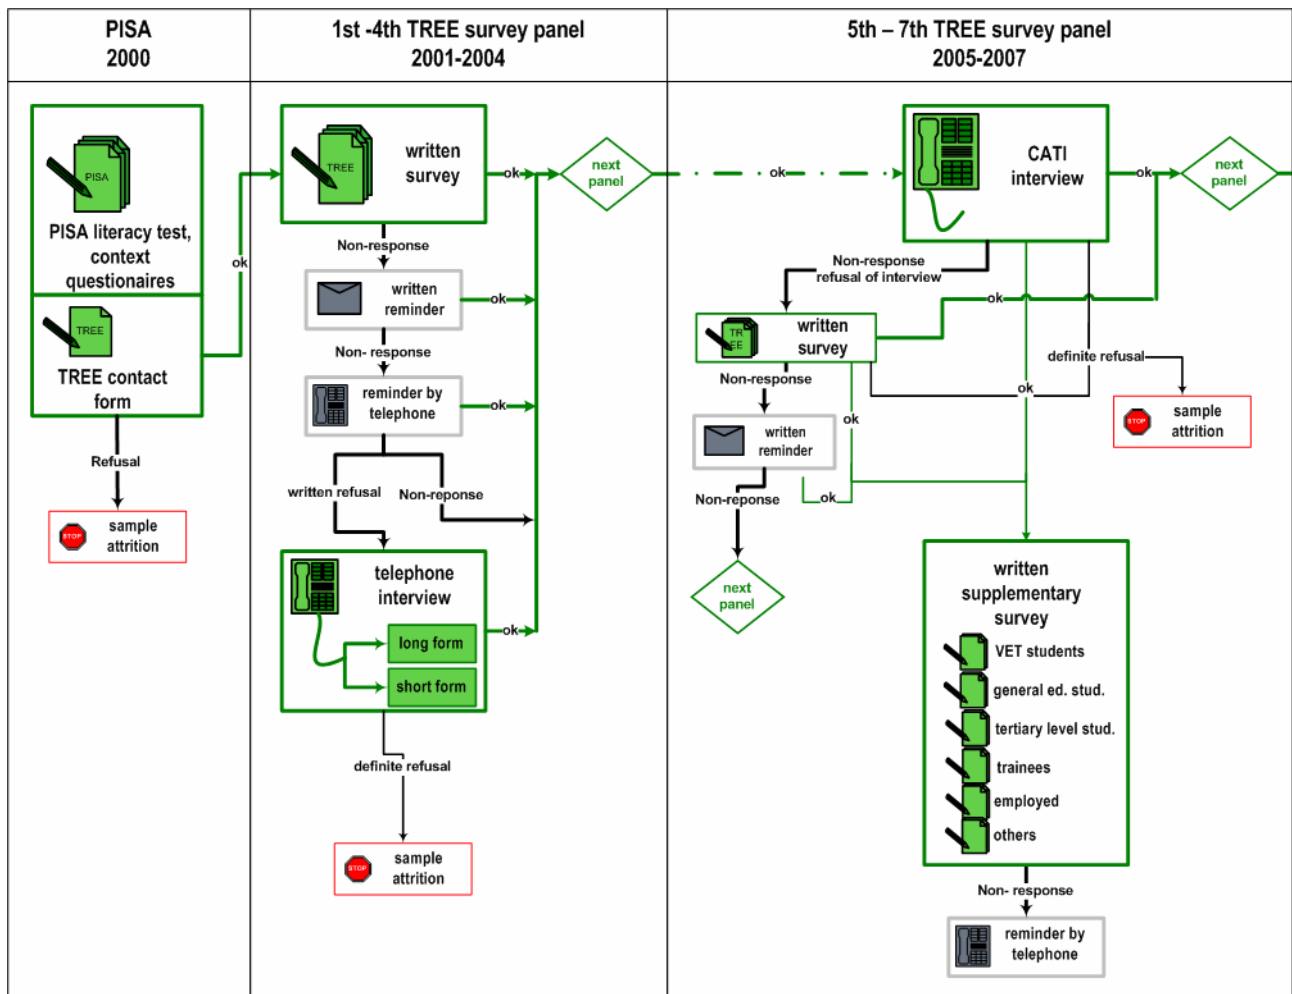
PISA 2000

1st -4th TREE survey panel 2001-2004

5th – 7th TREE survey panel 2005-2007

PISA

PISA literacy test, context questionaires

TREE

TREE contact form

ok

Refusal

STOP

sample attrition

TREE

written survey

ok

next panel

Non-response

written reminder

ok

Non- response

reminder by telephone

ok

written refusal

Non-reponse

telephone interview

long form

short form

ok

definite refusal

STOP

sample attrition

ok

CATI interview

ok

next panel

Non-response refusal of interview

ok

TREE

written survey

Non-response

ok

definite refusal

STOP

sample attrition

ok

written reminder

Non-reponse

ok

next panel

written supplementary survey

VET students

general ed. stud.

tertiary level stud.

trainees

employed

others

Non- response

reminder by telephone